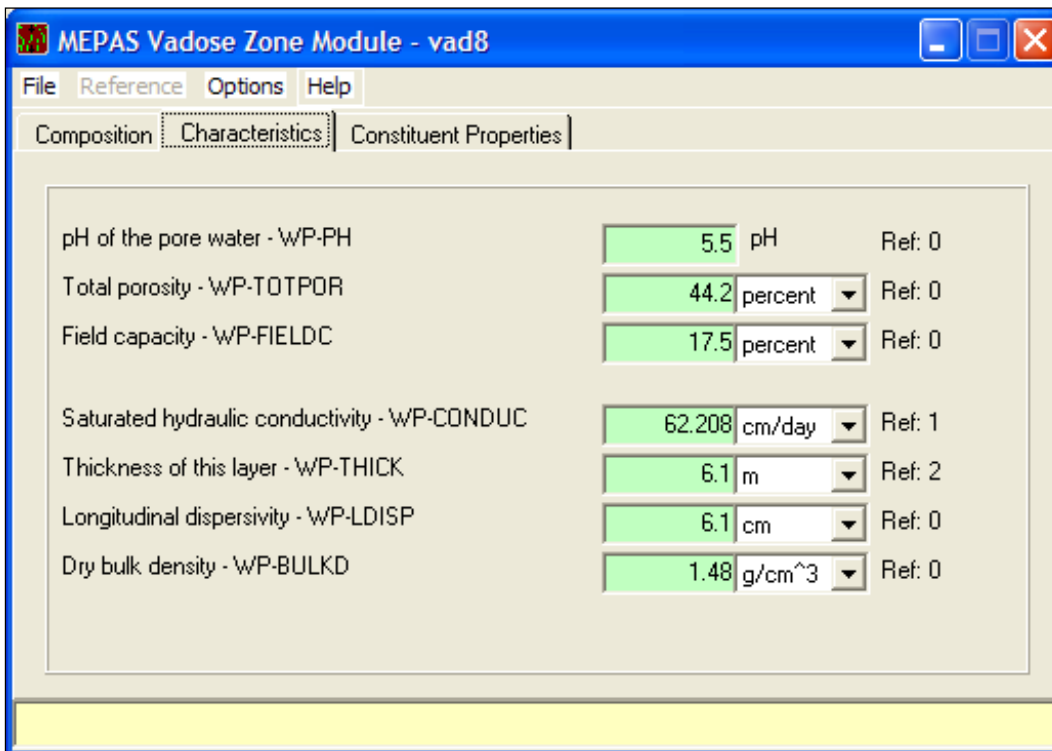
MEPAS Vadose Zone Module - vad8

File Reference Options Help

Composition Characteristics Constituent Properties

pH of the pore water - WP-PH 5.5 pH Ref: 0

Total porosity - WP-TOTPOR 44.2 percent Ref: 0

Field capacity - WP-FIELDC 17.5 percent Ref: 0

Saturated hydraulic conductivity - WP-CONDUC 62.208 cm/day Ref: 1

Thickness of this layer - WP-THICK 6.1 m Ref: 2

Longitudinal dispersivity - WP-LDISP 6.1 cm Ref: 0

Dry bulk density - WP-BULKD 1.48 g/cm^3 Ref: 0